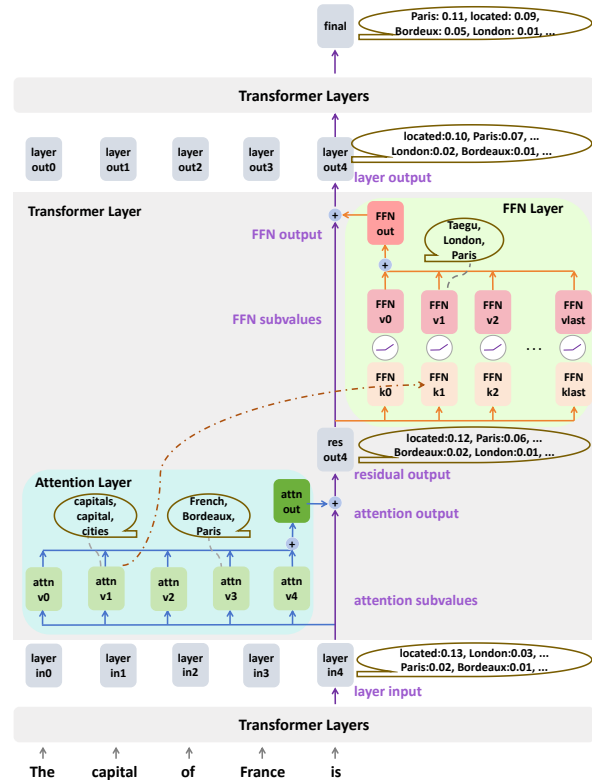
final

Paris: 0.11, located: 0.09, Bordeaux: 0.05, London: 0.01, ...

Transformer Layers

layer out0

layer out1

layer out2

layer out3

layer out4

located:0.10, Paris:0.07, ... London:0.02, Bordeaux:0.01, ...

layer output

Transformer Layer

FFN Layer

FFN output

FFN out

Taegu, London, Paris

FFN subvalues

FFN v0

FFN v1

FFN v2

FFN vlast

...

FFN k0

FFN k1

FFN k2

FFN klast

res out4

located:0.12, Paris:0.06, ... Bordeaux:0.02, London:0.01, ...

residual output

Attention Layer

capitals, capital, cities

French, Bordeaux, Paris

attn out

attention output

attn v0

attn v1

attn v2

attn v3

attn v4

attention subvalues

layer in0

layer in1

layer in2

layer in3

layer in4

located:0.13, London:0.03, ... Paris:0.02, Bordeaux:0.01, ...

layer input

Transformer Layers

The

capital

of

France

is